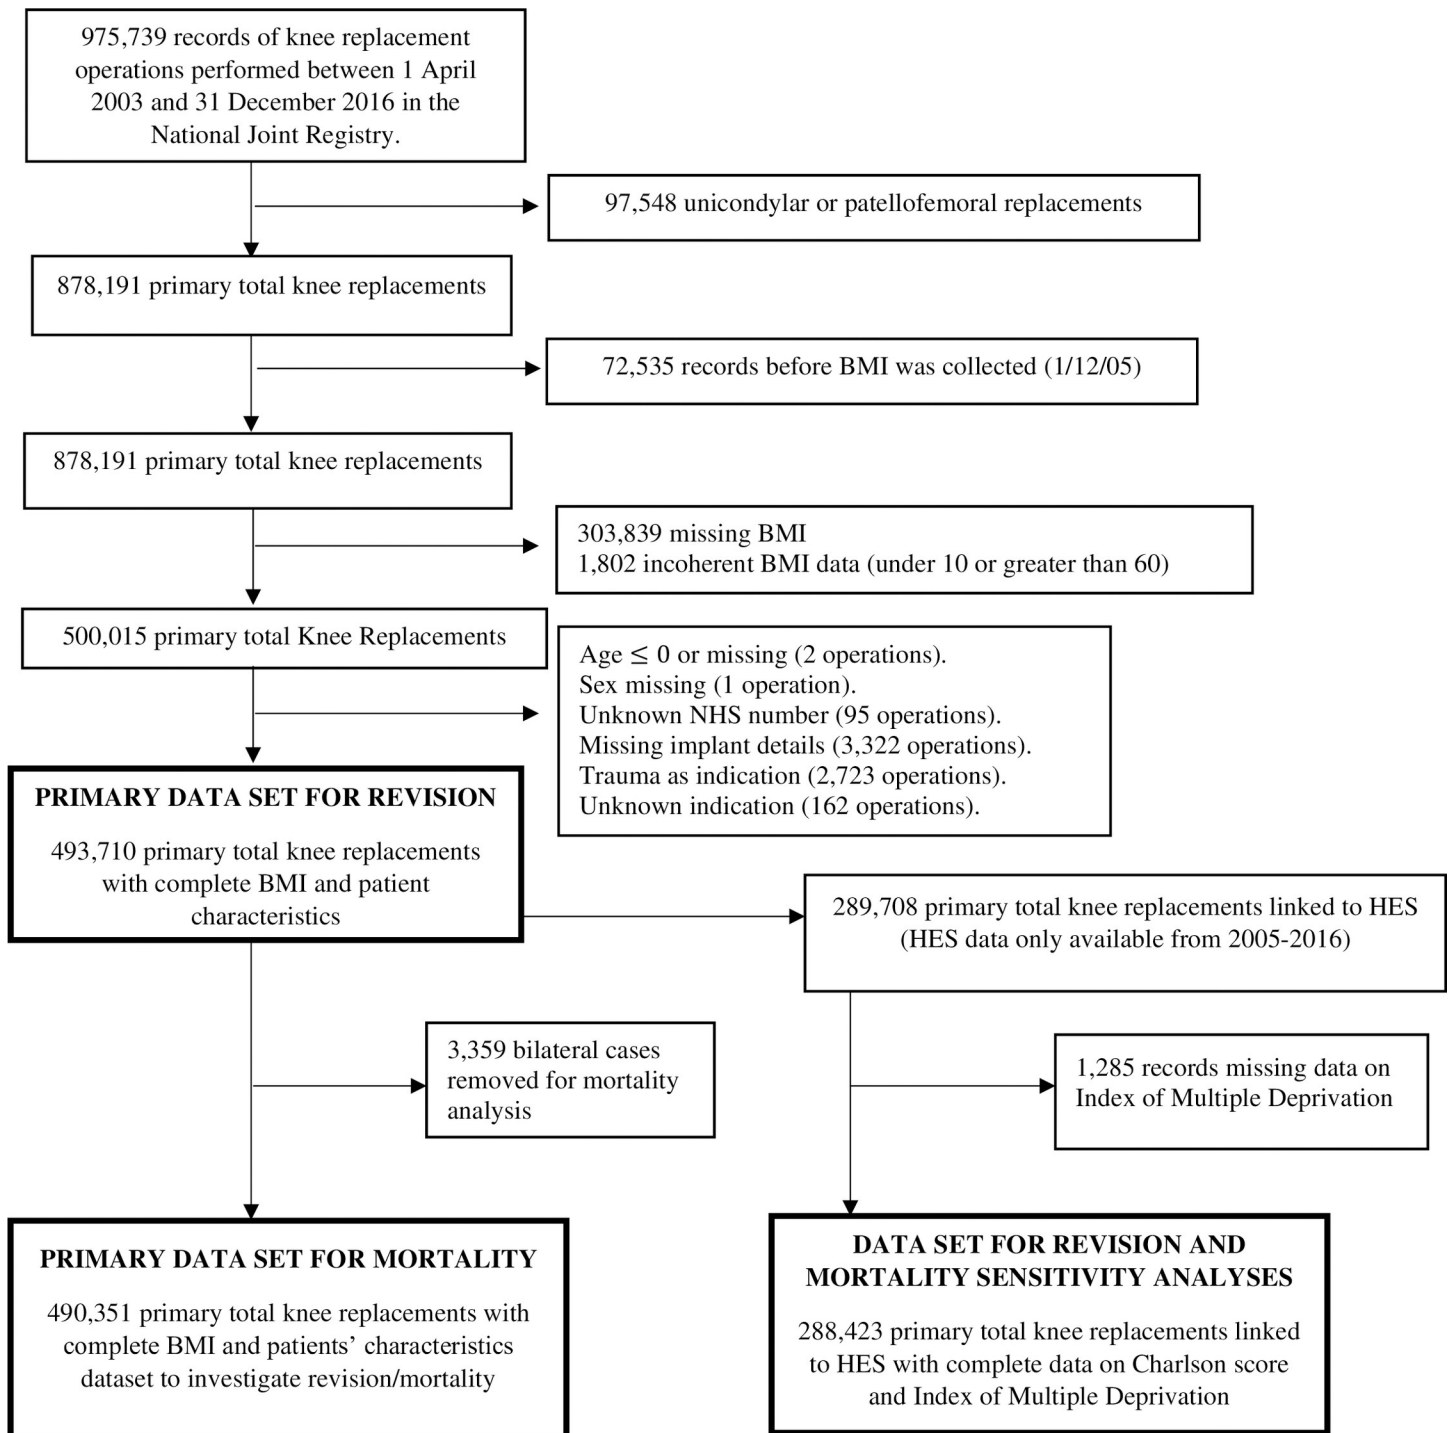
975,739 records of knee replacement operations performed between 1 April 2003 and 31 December 2016 in the National Joint Registry.

97,548 unicondylar or patellofemoral replacements

878,191 primary total knee replacements

72,535 records before BMI was collected (1/12/05)

878,191 primary total knee replacements

303,839 missing BMI
1,802 incoherent BMI data (under 10 or greater than 60)

500,015 primary total Knee Replacements

Age $\leq$ 0 or missing (2 operations).
Sex missing (1 operation).
Unknown NHS number (95 operations).
Missing implant details (3,322 operations).
Trauma as indication (2,723 operations).
Unknown indication (162 operations).

PRIMARY DATA SET FOR REVISION

493,710 primary total knee replacements with complete BMI and patient characteristics

289,708 primary total knee replacements linked to HES (HES data only available from 2005-2016)

3,359 bilateral cases removed for mortality analysis

1,285 records missing data on Index of Multiple Deprivation

PRIMARY DATA SET FOR MORTALITY

490,351 primary total knee replacements with complete BMI and patients' characteristics dataset to investigate revision/mortality

DATA SET FOR REVISION AND MORTALITY SENSITIVITY ANALYSES

288,423 primary total knee replacements linked to HES with complete data on Charlson score and Index of Multiple Deprivation